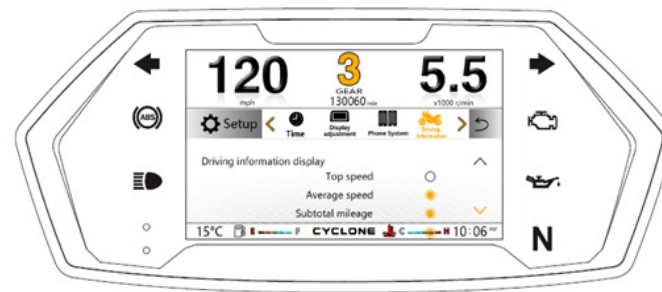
120
mph
3
GEAR
130060 mile
5.5
x1000 r/min
(ABS)
Setup
Time
Display adjustment
Phone System
Driving information
Driving information display
Top speed
Average speed
Subtotal mileage
N
15°C
F
CYCLONE
C
H
10:06 AM